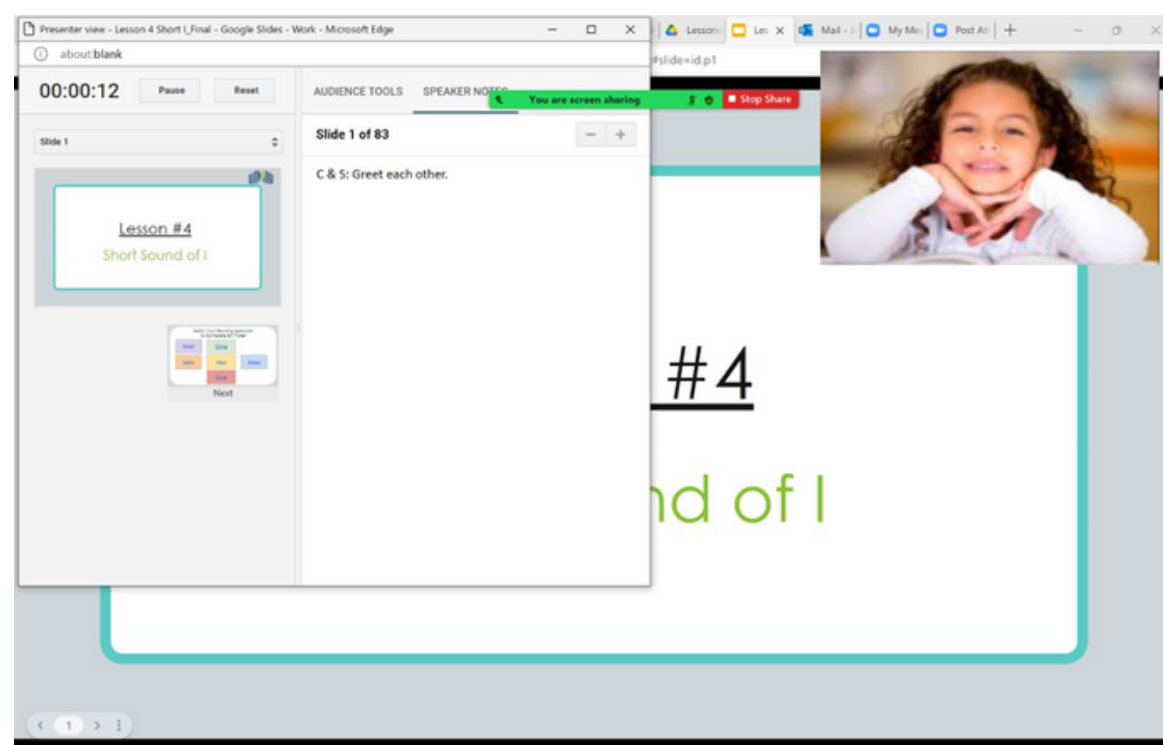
Presenter view - Lesson 4 Short I_Final - Google Slides - Work - Microsoft Edge

about:blank

00:00:12 Pause Reset

AUDIENCE TOOLS SPEAKER NOTES

You are screen sharing

Stop Share

Slide 1

Slide 1 of 83

C & S: Greet each other.

Lesson #4

Short Sound of I

Next

Lesson Les Mail My Me Post At

#slide=id.p1

#4

nd of I

1